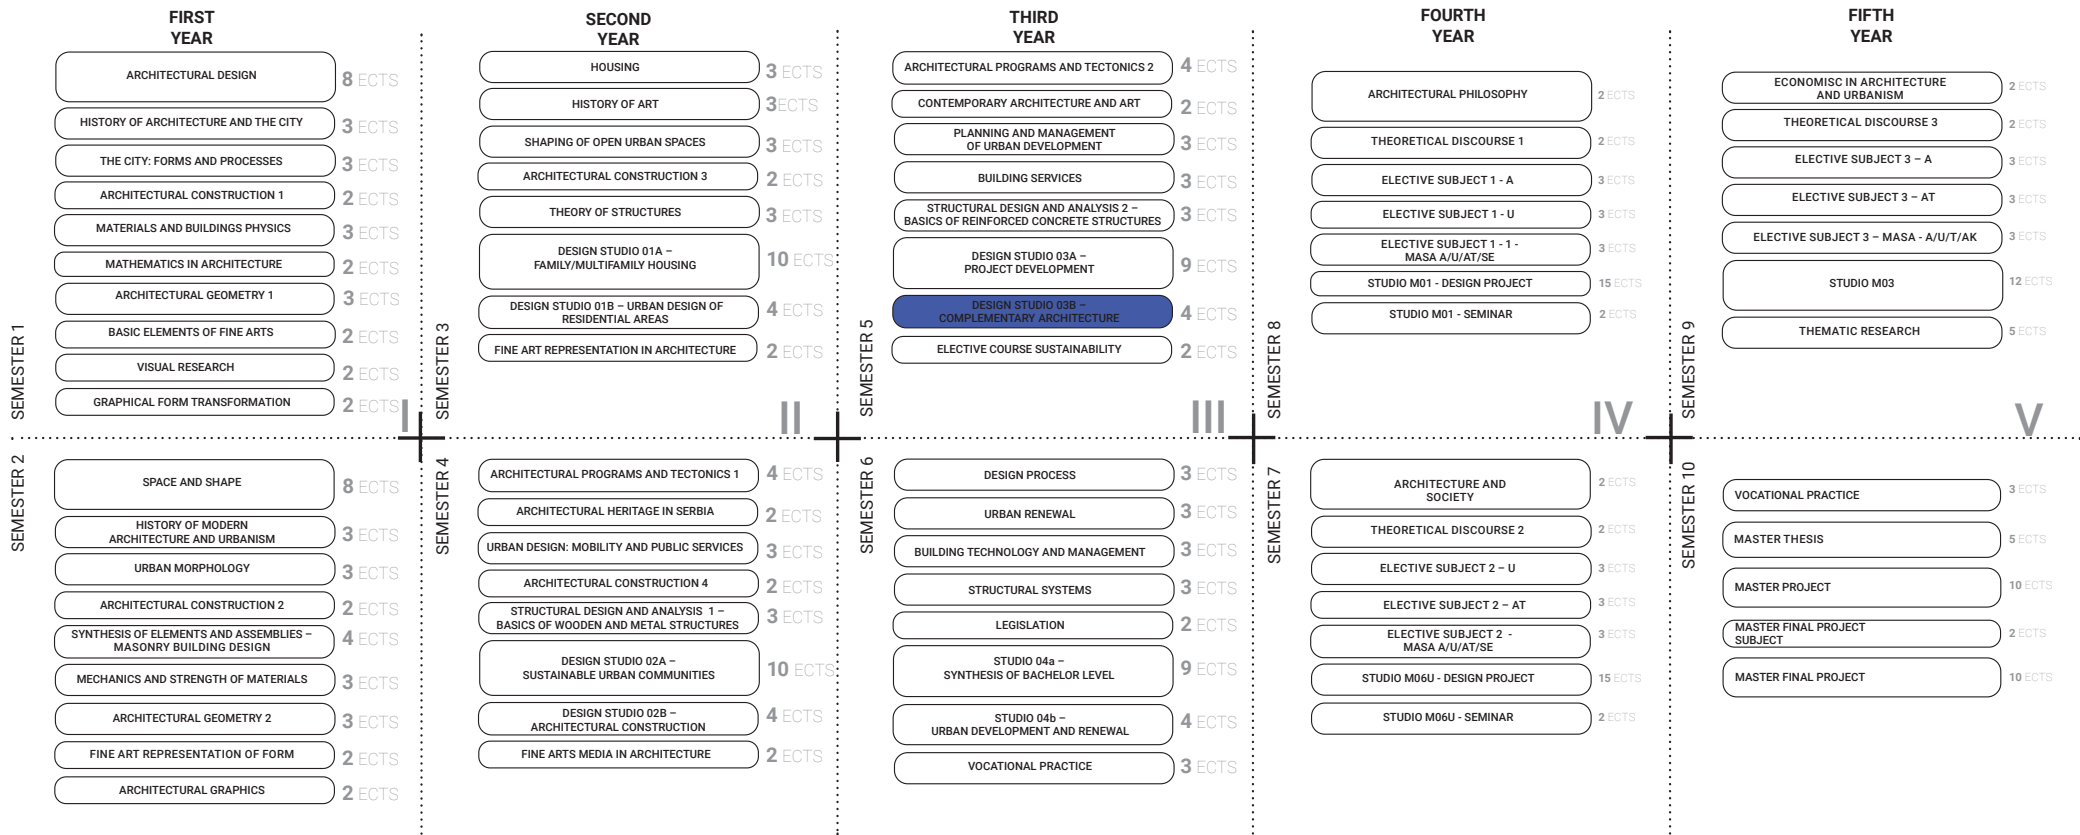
FIRST YEAR

SEMESTER 1

ARCHITECTURAL DESIGN 8 ECTS
HISTORY OF ARCHITECTURE AND THE CITY 3 ECTS
THE CITY: FORMS AND PROCESSES 3 ECTS
ARCHITECTURAL CONSTRUCTION 1 2 ECTS
MATERIALS AND BUILDINGS PHYSICS 3 ECTS
MATHEMATICS IN ARCHITECTURE 2 ECTS
ARCHITECTURAL GEOMETRY 1 3 ECTS
BASIC ELEMENTS OF FINE ARTS 2 ECTS
VISUAL RESEARCH 2 ECTS
GRAPHICAL FORM TRANSFORMATION 2 ECTS

I

SEMESTER 2

SPACE AND SHAPE 8 ECTS
HISTORY OF MODERN ARCHITECTURE AND URBANISM 3 ECTS
URBAN MORPHOLOGY 3 ECTS
ARCHITECTURAL CONSTRUCTION 2 2 ECTS
SYNTHESIS OF ELEMENTS AND ASSEMBLIES – MASONRY BUILDING DESIGN 4 ECTS
MECHANICS AND STRENGTH OF MATERIALS 3 ECTS
ARCHITECTURAL GEOMETRY 2 3 ECTS
FINE ART REPRESENTATION OF FORM 2 ECTS
ARCHITECTURAL GRAPHICS 2 ECTS

SECOND YEAR

SEMESTER 3

HOUSING 3 ECTS
HISTORY OF ART 3ECTS
SHAPING OF OPEN URBAN SPACES 3 ECTS
ARCHITECTURAL CONSTRUCTION 3 2 ECTS
THEORY OF STRUCTURES 3 ECTS
DESIGN STUDIO 01A – FAMILY/MULTIFAMILY HOUSING 10 ECTS
DESIGN STUDIO 01B – URBAN DESIGN OF RESIDENTIAL AREAS 4 ECTS
FINE ART REPRESENTATION IN ARCHITECTURE 2 ECTS

II

SEMESTER 4

ARCHITECTURAL PROGRAMS AND TECTONICS 1 4 ECTS
ARCHITECTURAL HERITAGE IN SERBIA 2 ECTS
URBAN DESIGN: MOBILITY AND PUBLIC SERVICES 3 ECTS
ARCHITECTURAL CONSTRUCTION 4 2 ECTS
STRUCTURAL DESIGN AND ANALYSIS 1 – BASICS OF WOODEN AND METAL STRUCTURES 3 ECTS
DESIGN STUDIO 02A – SUSTAINABLE URBAN COMMUNITIES 10 ECTS
DESIGN STUDIO 02B – ARCHITECTURAL CONSTRUCTION 4 ECTS
FINE ARTS MEDIA IN ARCHITECTURE 2 ECTS

THIRD YEAR

SEMESTER 5

ARCHITECTURAL PROGRAMS AND TECTONICS 2 4 ECTS
CONTEMPORARY ARCHITECTURE AND ART 2 ECTS
PLANNING AND MANAGEMENT OF URBAN DEVELOPMENT 3 ECTS
BUILDING SERVICES 3 ECTS
STRUCTURAL DESIGN AND ANALYSIS 2 – BASICS OF REINFORCED CONCRETE STRUCTURES 3 ECTS
DESIGN STUDIO 03A – PROJECT DEVELOPMENT 9 ECTS
DESIGN STUDIO 03B – COMPLEMENTARY ARCHITECTURE 4 ECTS
ELECTIVE COURSE SUSTAINABILITY 2 ECTS

III

SEMESTER 6

DESIGN PROCESS 3 ECTS
URBAN RENEWAL 3 ECTS
BUILDING TECHNOLOGY AND MANAGEMENT 3 ECTS
STRUCTURAL SYSTEMS 3 ECTS
LEGISLATION 2 ECTS
STUDIO 04a – SYNTHESIS OF BACHELOR LEVEL 9 ECTS
STUDIO 04b – URBAN DEVELOPMENT AND RENEWAL 4 ECTS
VOCATIONAL PRACTICE 3 ECTS

FOURTH YEAR

SEMESTER 8

ARCHITECTURAL PHILOSOPHY 2 ECTS
THEORETICAL DISCOURSE 1 2 ECTS
ELECTIVE SUBJECT 1 - A 3 ECTS
ELECTIVE SUBJECT 1 - U 3 ECTS
ELECTIVE SUBJECT 1 - 1 - MASA A/U/AT/SE 3 ECTS
STUDIO M01 - DESIGN PROJECT 15 ECTS
STUDIO M01 - SEMINAR 2 ECTS

IV

SEMESTER 7

ARCHITECTURE AND SOCIETY 2 ECTS
THEORETICAL DISCOURSE 2 2 ECTS
ELECTIVE SUBJECT 2 – U 3 ECTS
ELECTIVE SUBJECT 2 – AT 3 ECTS
ELECTIVE SUBJECT 2 - MASA A/U/AT/SE 3 ECTS
STUDIO M06U - DESIGN PROJECT 15 ECTS
STUDIO M06U - SEMINAR 2 ECTS

FIFTH YEAR

SEMESTER 9

ECONOMISC IN ARCHITECTURE AND URBANISM 2 ECTS
THEORETICAL DISCOURSE 3 2 ECTS
ELECTIVE SUBJECT 3 – A 3 ECTS
ELECTIVE SUBJECT 3 – AT 3 ECTS
ELECTIVE SUBJECT 3 – MASA - A/U/T/AK 3 ECTS
STUDIO M03 12 ECTS
THEMATIC RESEARCH 5 ECTS

V

SEMESTER 10

VOCATIONAL PRACTICE 3 ECTS
MASTER THESIS 5 ECTS
MASTER PROJECT 10 ECTS
MASTER FINAL PROJECT SUBJECT 2 ECTS
MASTER FINAL PROJECT 10 ECTS